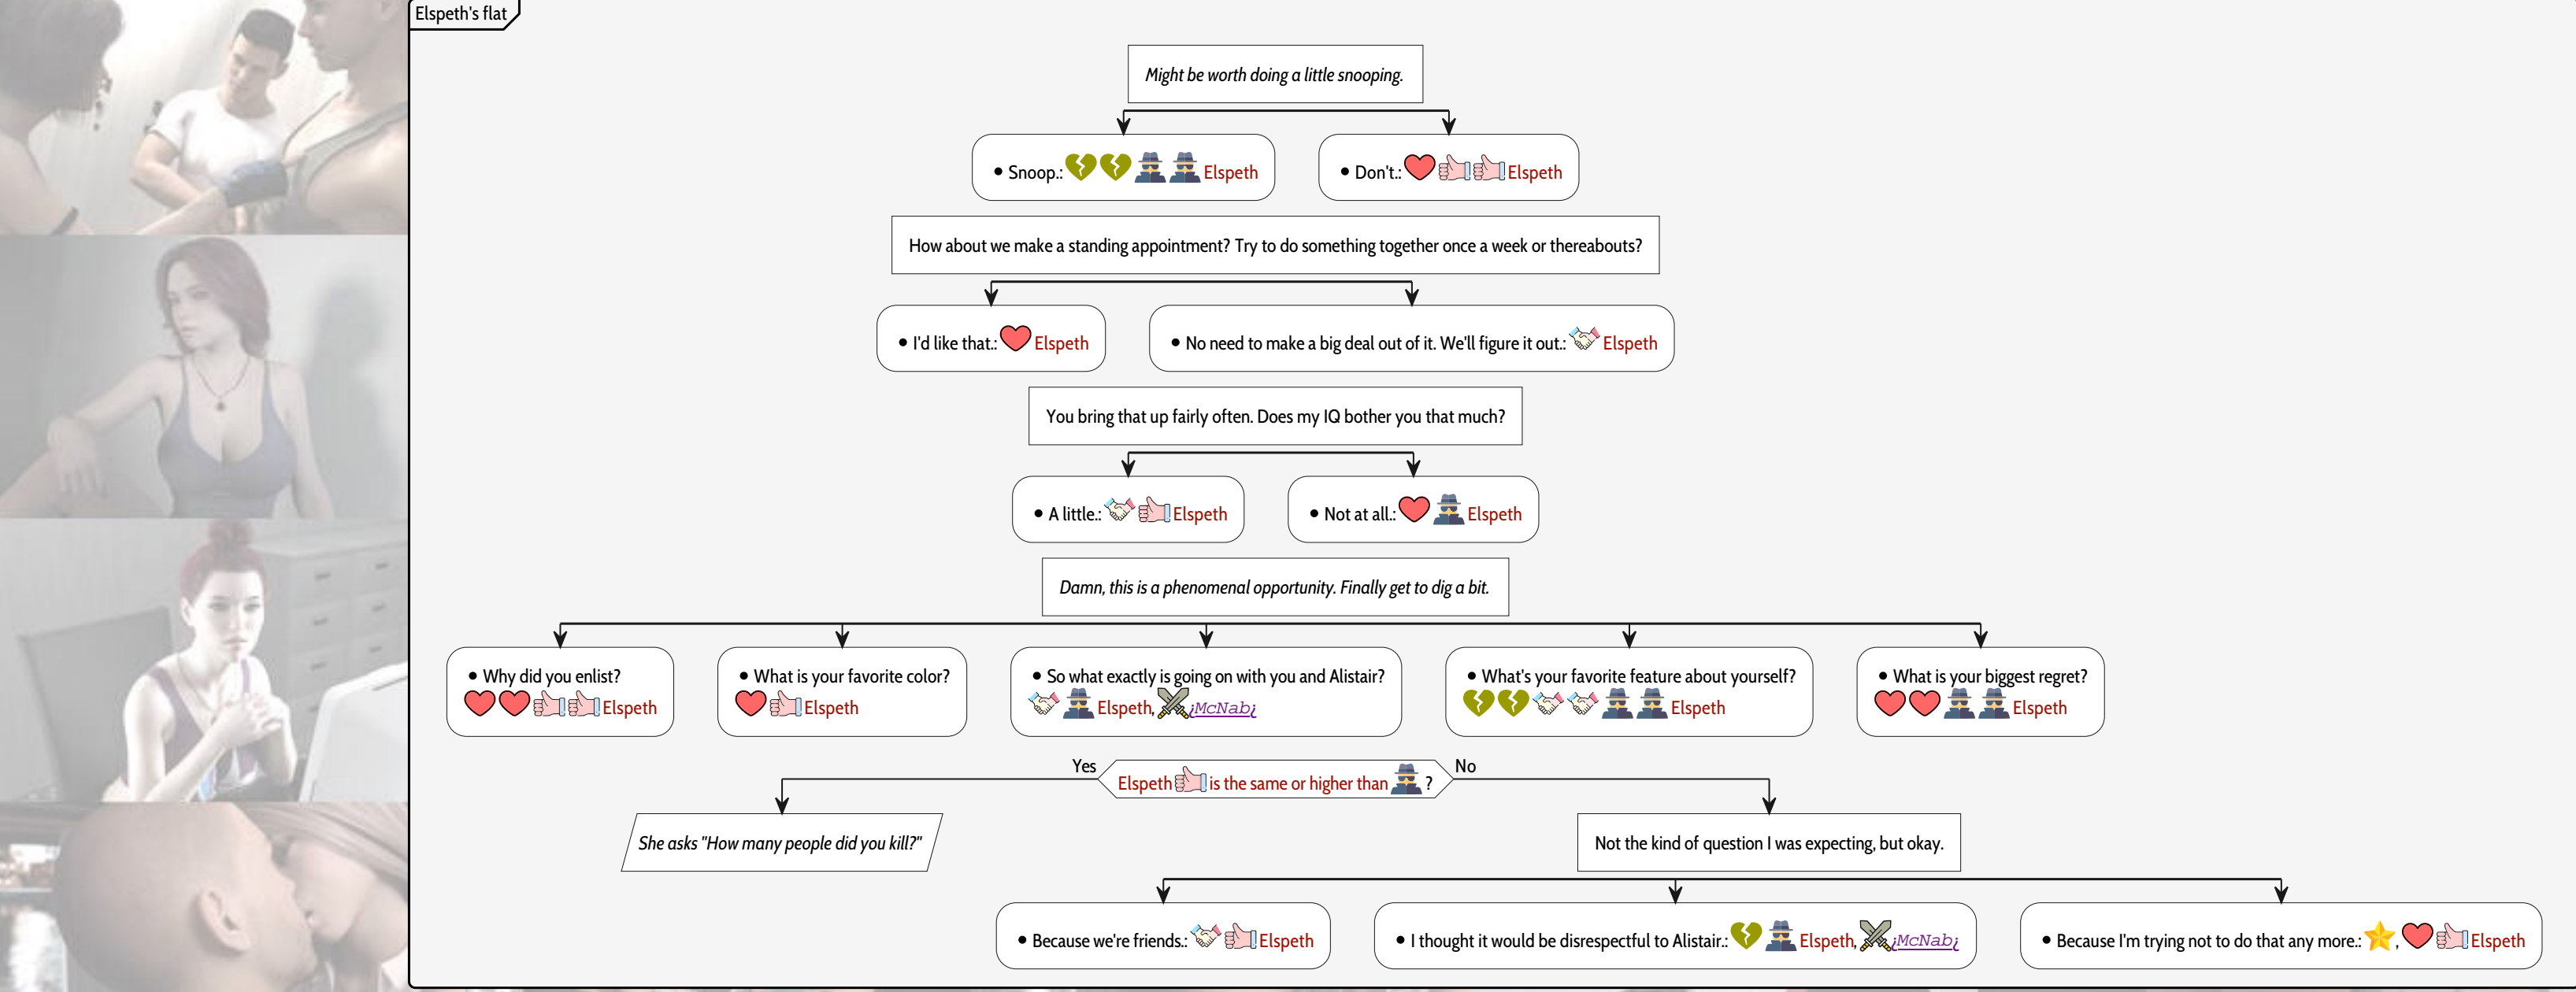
Elspeth's flat

Might be worth doing a little snooping.

• Snoop.: Elspeth

• Don't.: Elspeth

How about we make a standing appointment? Try to do something together once a week or thereabouts?

• I'd like that.: Elspeth

• No need to make a big deal out of it. We'll figure it out.: Elspeth

You bring that up fairly often. Does my IQ bother you that much?

• A little.: Elspeth

• Not at all.: Elspeth

Damn, this is a phenomenal opportunity. Finally get to dig a bit.

• Why did you enlist? Elspeth

• What is your favorite color? Elspeth

• So what exactly is going on with you and Alistair? Elspeth, ¡McNab¡

• What's your favorite feature about yourself? Elspeth

• What is your biggest regret? Elspeth

Yes

Elspeth is the same or higher than ?

No

She asks "How many people did you kill?"

Not the kind of question I was expecting, but okay.

• Because we're friends.: Elspeth

• I thought it would be disrespectful to Alistair.: Elspeth, ¡McNab¡

• Because I'm trying not to do that any more.: , Elspeth